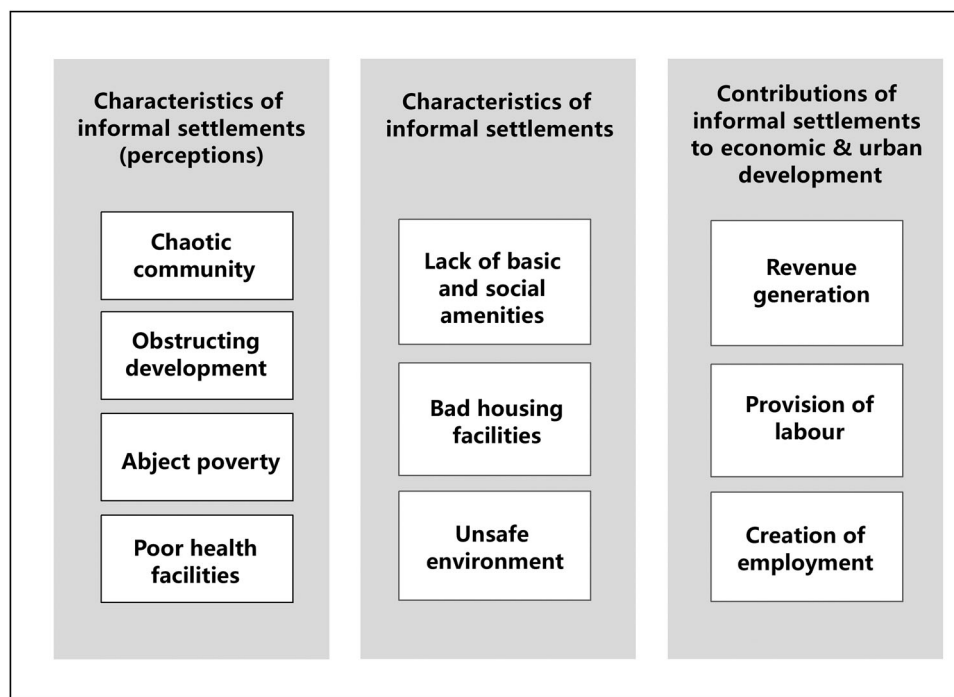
Characteristics of informal settlements (perceptions)

Chaotic community

Obstructing development

Abject poverty

Poor health facilities

Characteristics of informal settlements

Lack of basic and social amenities

Bad housing facilities

Unsafe environment

Contributions of informal settlements to economic & urban development

Revenue generation

Provision of labour

Creation of employment